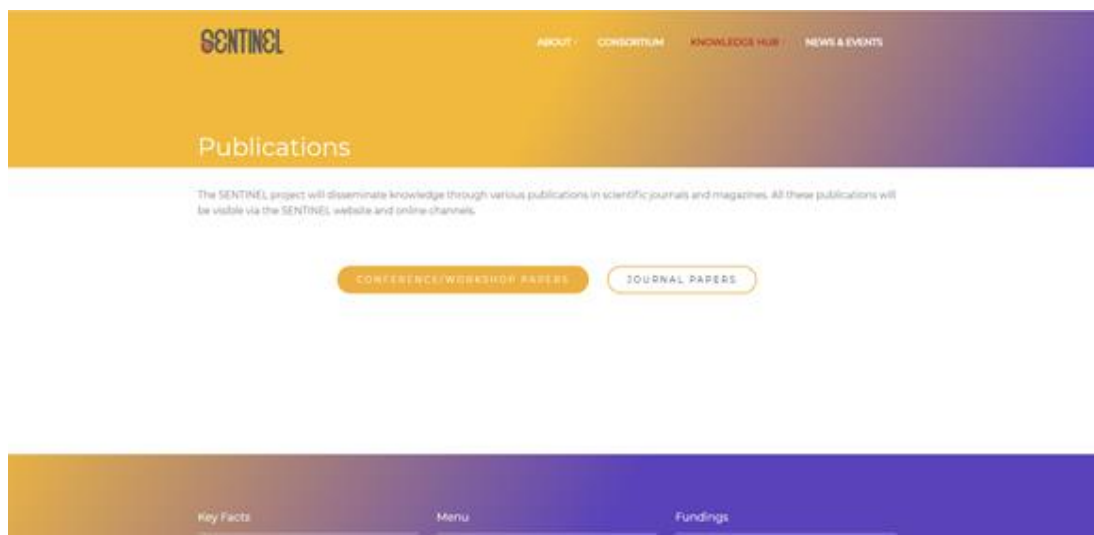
SENTINEL

ABOUT CONSORTIUM KNOWLEDGE HUB NEWS & EVENTS

Publications

The SENTINEL project will disseminate knowledge through various publications in scientific journals and magazines. All these publications will be visible via the SENTINEL website and online channels.

CONFERENCE/WORKSHOP PAPERS JOURNAL PAPERS

Key Facts Menu Fundings